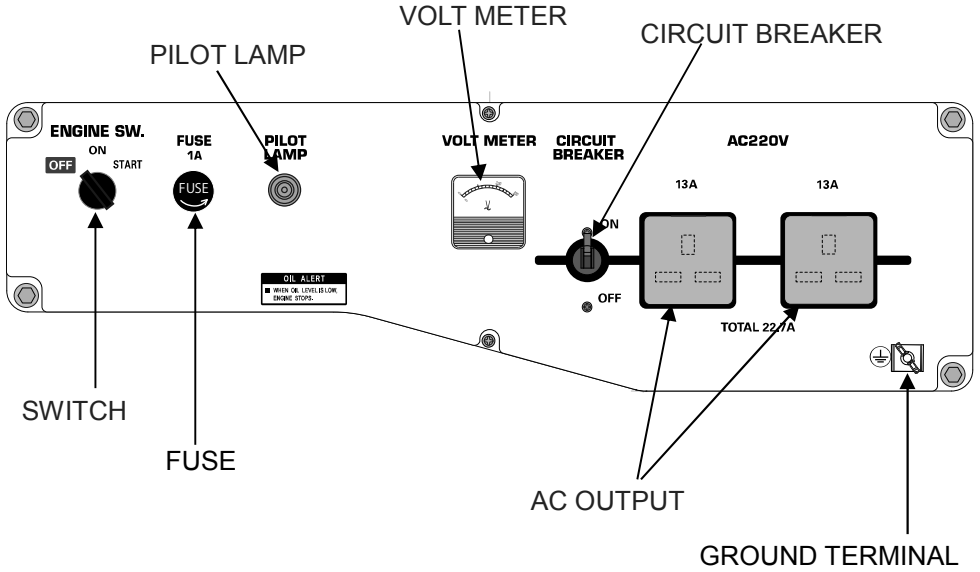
VOLT METER

PILOT LAMP

CIRCUIT BREAKER

ENGINE SW.

OFF ON START

FUSE 1A

FUSE

PILOT LAMP

VOLT METER

V

CIRCUIT BREAKER

ON

OFF

AC220V

13A

13A

TOTAL 22.7A

OIL ALERT

WHEN OIL LEVEL IS LOW, ENGINE STOPS.

SWITCH

FUSE

AC OUTPUT

GROUND TERMINAL